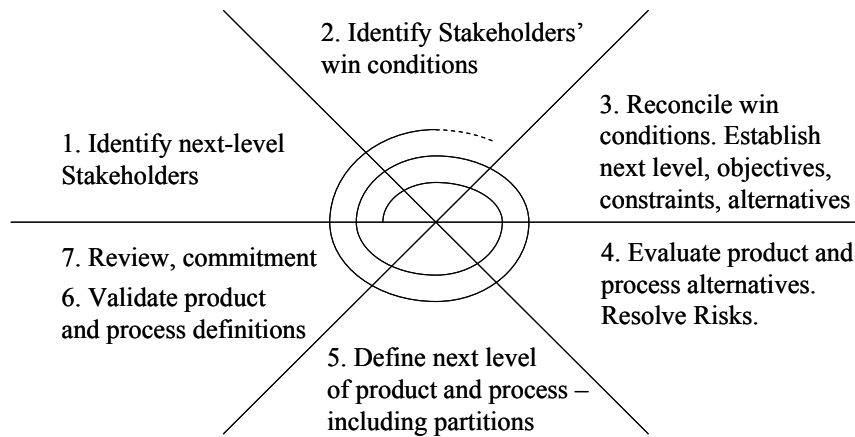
2. Identify Stakeholders' win conditions

1. Identify next-level Stakeholders

3. Reconcile win conditions. Establish next level, objectives, constraints, alternatives

7. Review, commitment

6. Validate product and process definitions

4. Evaluate product and process alternatives. Resolve Risks.

5. Define next level of product and process – including partitions